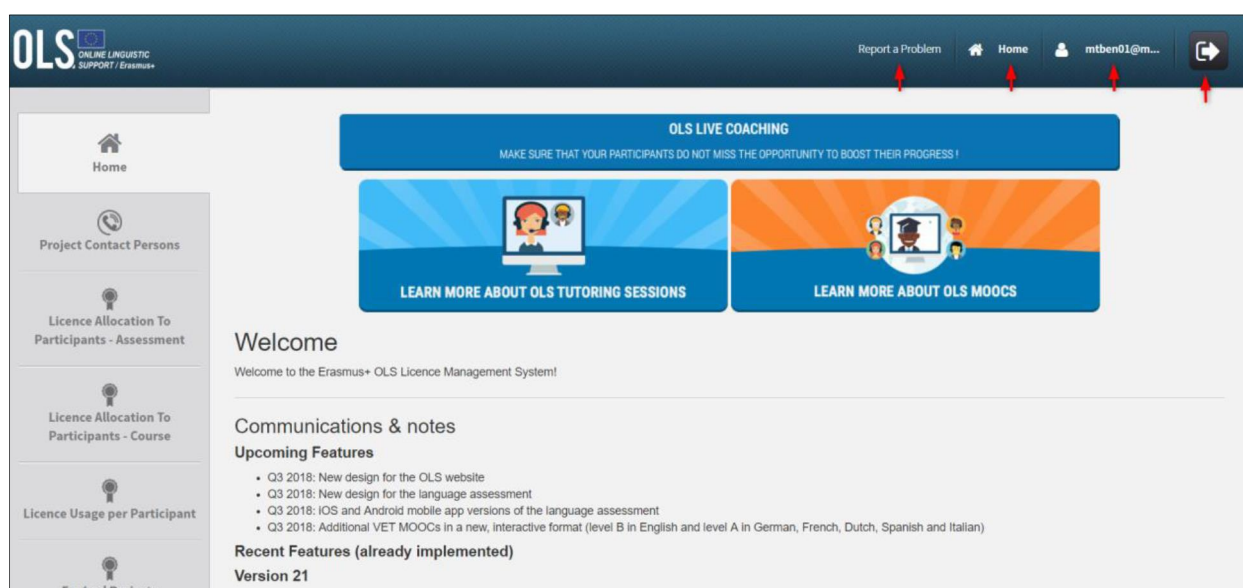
OLS ONLINE LINGUISTIC SUPPORT / Erasmus+

Report a Problem Home mtben01@m...

Home

Project Contact Persons

Licence Allocation To Participants - Assessment

Licence Allocation To Participants - Course

Licence Usage per Participant

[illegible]

OLS LIVE COACHING
MAKE SURE THAT YOUR PARTICIPANTS DO NOT MISS THE OPPORTUNITY TO BOOST THEIR PROGRESS !

LEARN MORE ABOUT OLS TUTORING SESSIONS

LEARN MORE ABOUT OLS MOOCS

Welcome

Welcome to the Erasmus+ OLS Licence Management System!

Communications & notes

Upcoming Features

- Q3 2018: New design for the OLS website
- Q3 2018: New design for the language assessment
- Q3 2018: iOS and Android mobile app versions of the language assessment
- Q3 2018: Additional VET MOOCs in a new, interactive format (level B in English and level A in German, French, Dutch, Spanish and Italian)

Recent Features (already implemented)

Version 21